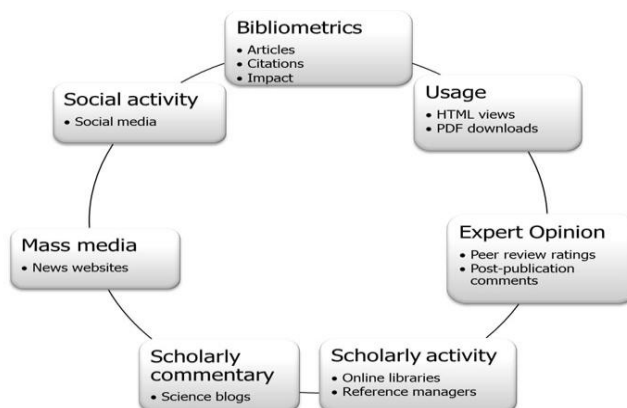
Bibliometrics
• Articles
• Citations
• Impact

Usage
• HTML views
• PDF downloads

Expert Opinion
• Peer review ratings
• Post-publication comments

Scholarly activity
• Online libraries
• Reference managers

Scholarly commentary
• Science blogs

Mass media
• News websites

Social activity
• Social media